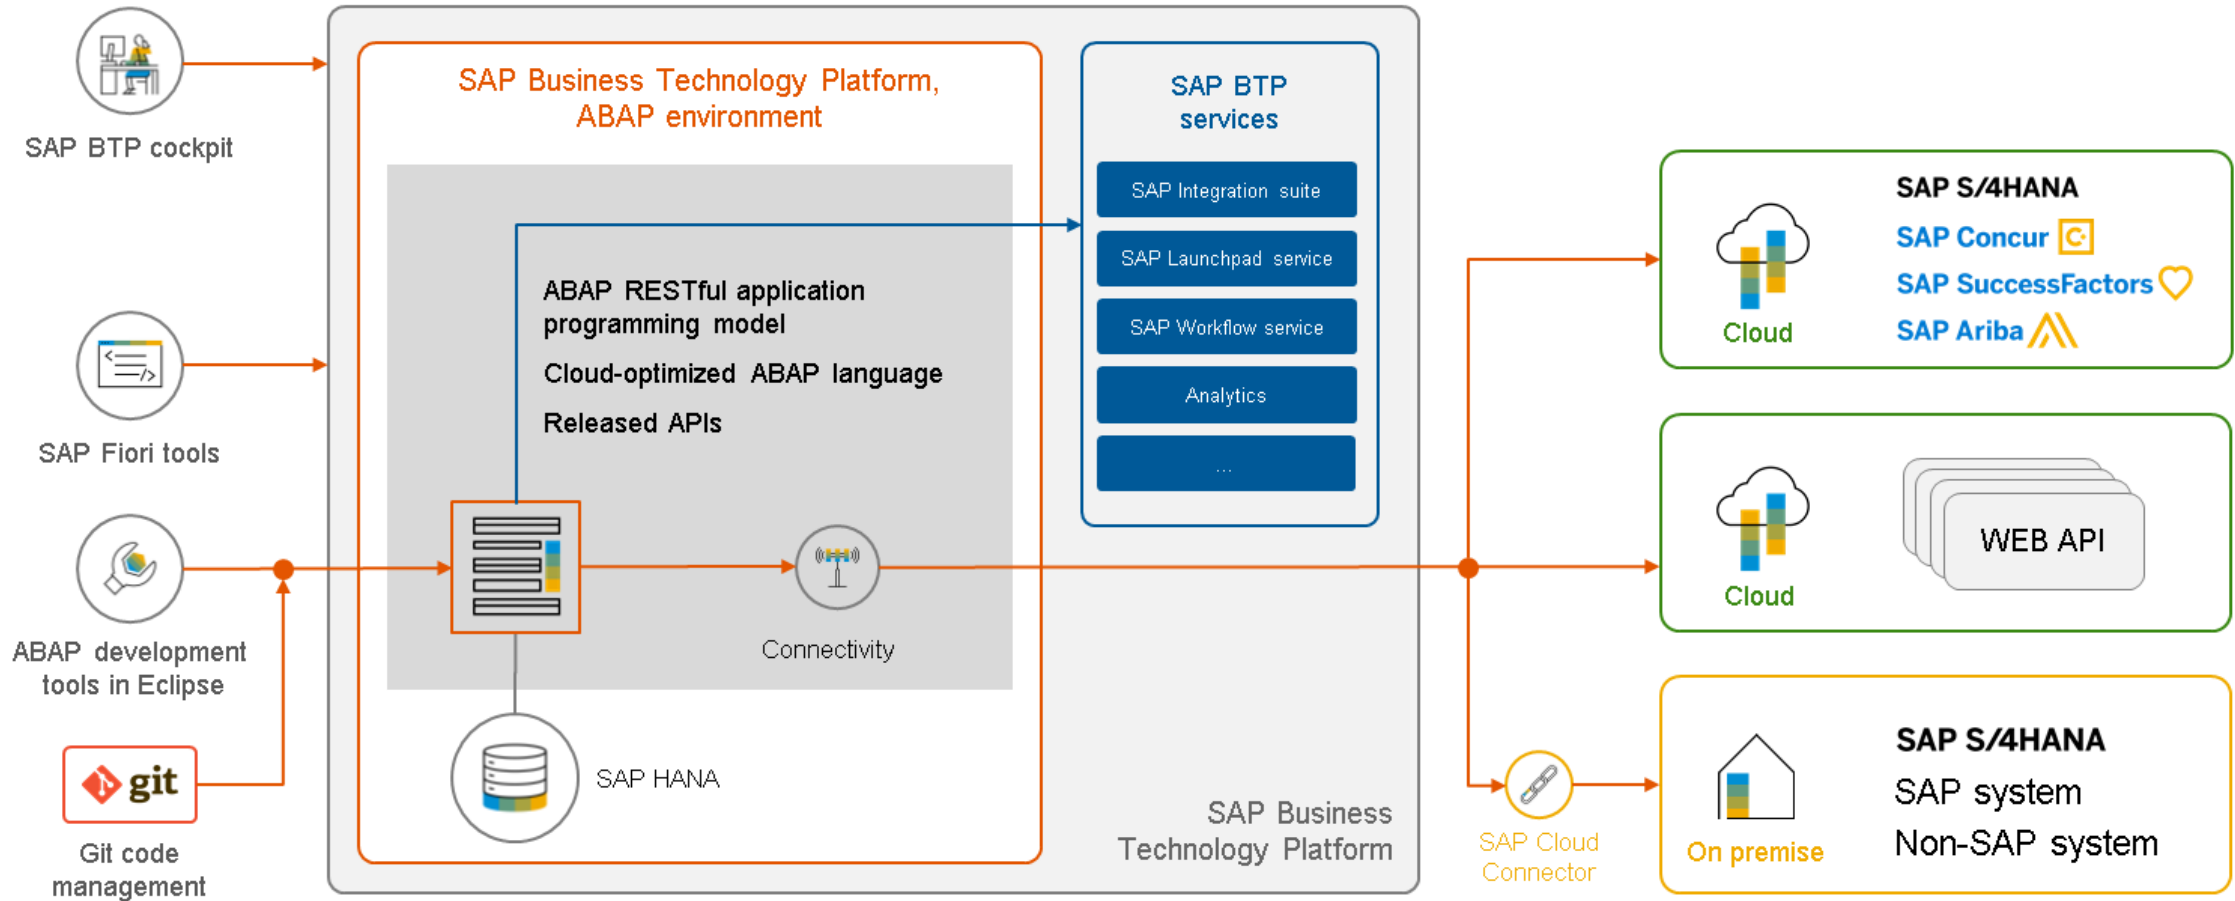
SAP BTP cockpit

SAP Fiori tools

ABAP development tools in Eclipse

git

Git code management

SAP Business Technology Platform, ABAP environment

ABAP RESTful application programming model

Cloud-optimized ABAP language

Released APIs

Connectivity

SAP HANA

SAP BTP services

SAP Integration suite

SAP Launchpad service

SAP Workflow service

Analytics

...

SAP Business Technology Platform

SAP S/4HANA

SAP Concur

SAP SuccessFactors

SAP Ariba

Cloud

Cloud

WEB API

SAP Cloud Connector

SAP S/4HANA

SAP system

Non-SAP system

On premise